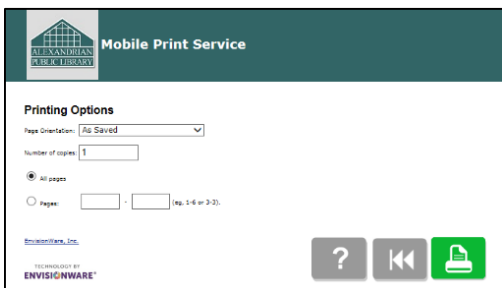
ALEXANDRIAN PUBLIC LIBRARY

Mobile Print Service

Printing Options

Page Orientation: As Saved

Number of copies: 1

All pages

Pages: - (eg. 1-6 or 3-3).

EnvisionWare, Inc.

TECHNOLOGY BY ENVISIONWARE®

?